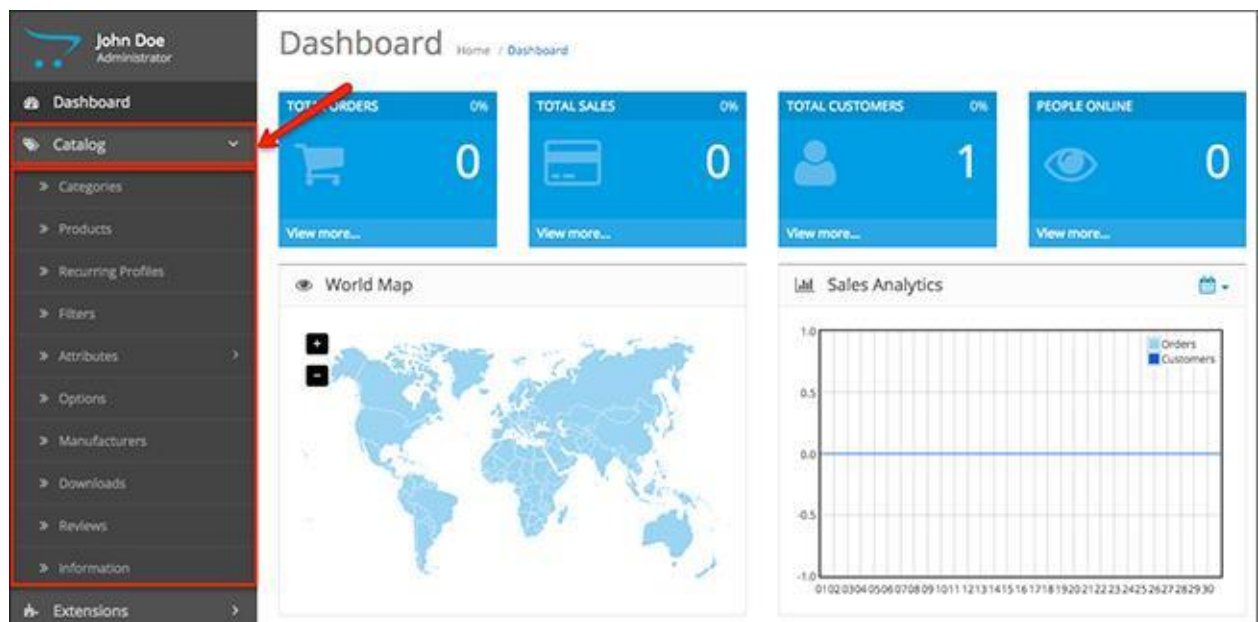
John Doe
Administrator

Dashboard

Catalog

Categories

Products

Recurring Profiles

Filters

Attributes

Options

Manufacturers

Downloads

Reviews

Information

Extensions

Dashboard Home / Dashboard

TOT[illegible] ORDERS 0%

0

View more...

TOTAL SALES 0%

0

View more...

TOTAL CUSTOMERS 0%

1

View more...

PEOPLE ONLINE

0

View more...

World Map

+

-

Sales Analytics

Orders
Customers

1.0

0.5

0.0

-0.5

-1.0

01 02 03 04 05 06 07 08 09 10 11 12 13 14 15 16 17 18 19 20 21 22 23 24 25 26 27 28 29 30